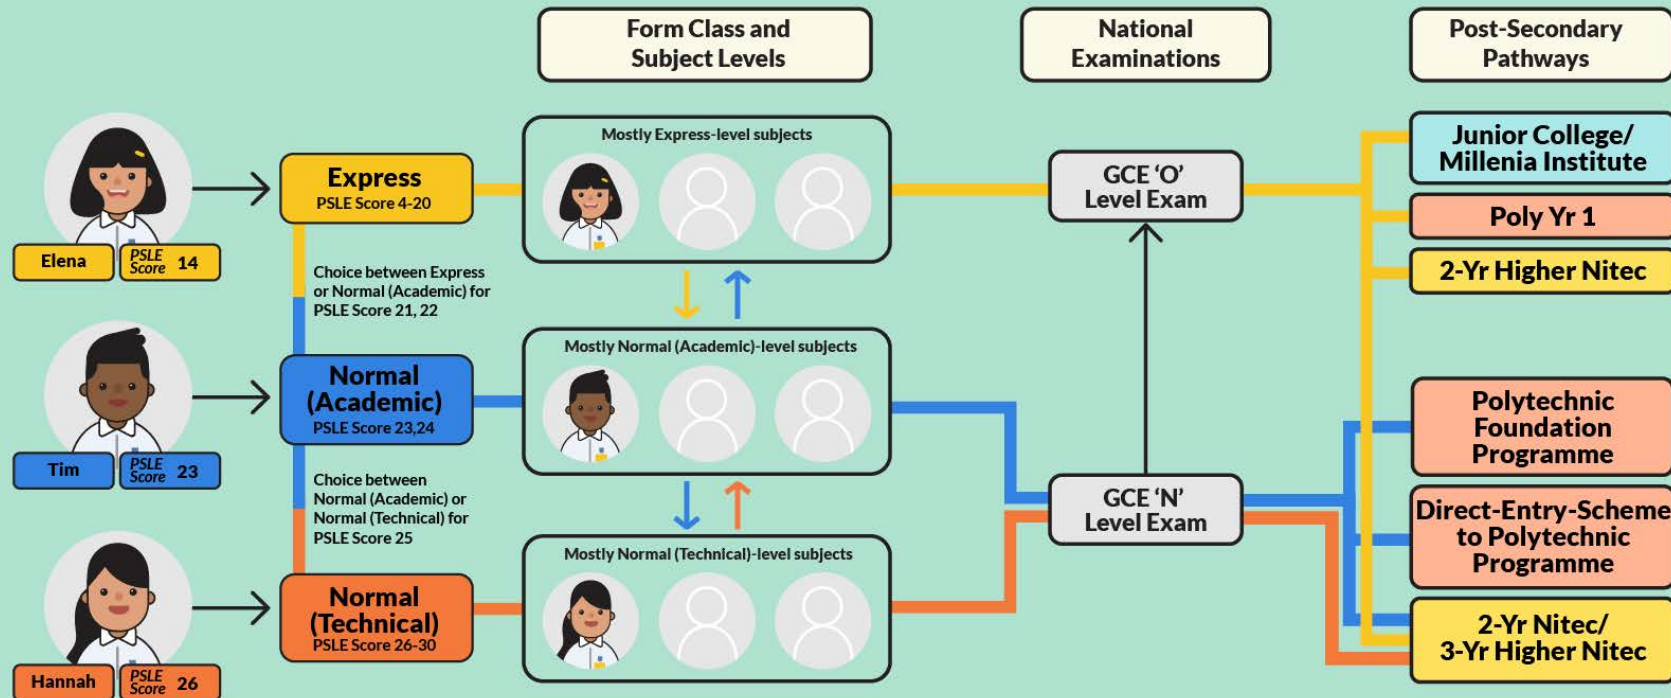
Form Class and Subject Levels

National Examinations

Post-Secondary Pathways

Elena PSLE Score 14

Express
PSLE Score 4-20

Choice between Express or Normal (Academic) for PSLE Score 21, 22

Tim PSLE Score 23

Normal (Academic)
PSLE Score 23,24

Choice between Normal (Academic) or Normal (Technical) for PSLE Score 25

Hannah PSLE Score 26

Normal (Technical)
PSLE Score 26-30

Mostly Express-level subjects

Mostly Normal (Academic)-level subjects

Mostly Normal (Technical)-level subjects

GCE 'O' Level Exam

GCE 'N' Level Exam

Junior College/ Millenia Institute

Poly Yr 1

2-Yr Higher Nitec

Polytechnic Foundation Programme

Direct-Entry-Scheme to Polytechnic Programme

2-Yr Nitec/ 3-Yr Higher Nitec